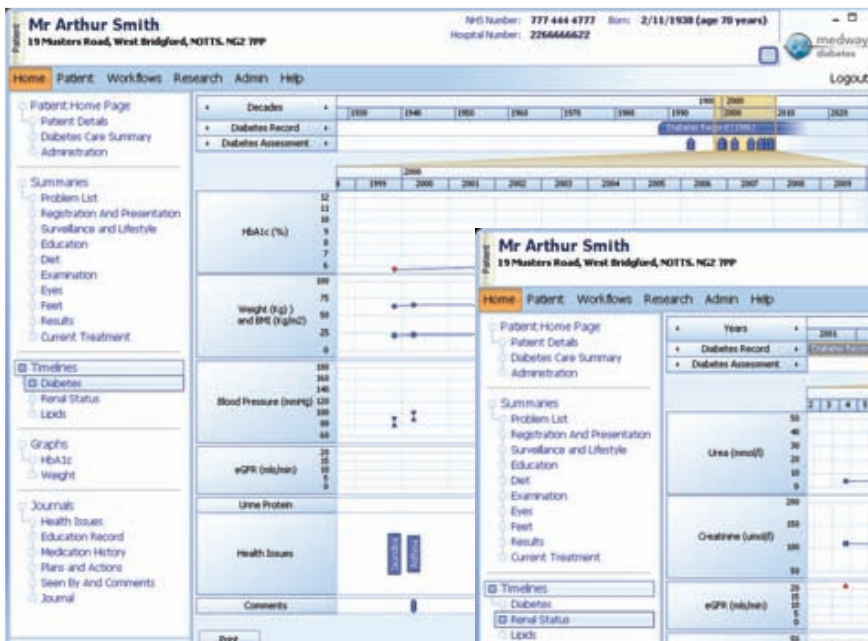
Patient

Mr Arthur Smith
19 Musters Road, West Bridgford, NOTTS. NG2 7PP

NHS Number: 777 444 4777 Born: 2/11/1938 (age 70 years)
Hospital Number: 2266666622

medway diabetes

Home Patient Workflows Research Admin Help Logout

Patient Home Page
Patient Details
Diabetes Care Summary
Administration

Summaries
Problem List
Registration And Presentation
Surveillance and Lifestyle
Education
Diet
Examination
Eyes
Feet
Results
Current Treatment

Timelines
Diabetes
Renal Status
Lipids

Graphs
HbA1c
Weight

Journals
Health Issues
Education Record
Medication History
Plans and Actions
Seen By And Comments
Journal

Decades
Diabetes Record
Diabetes Assessment

1930 1940 1950 1960 1970 1980 1990 1998 2000 2008 2010 2020

Diabetes Record (1998)

2000
1999 2000 2001 2002 2003 2004 2005 2006 2007 2008 2009

HbA1c (%) 12 11 10 9 8 7 6

Weight (Kg) ) and BMI (Kg/m2) 100 75 50 25 0

Blood Pressure (mmHg) 180 160 140 120 100 80 60

eGFR (mls/min) 25 20 15 10 5 0

Urine Protein

Health Issues

Comments

Print

Patient

Mr Arthur Smith
19 Musters Road, West Bridgford, NOTTS. NG2 7PP

Home Patient Workflows Research Admin Help

Patient Home Page
Patient Details
Diabetes Care Summary
Administration

Summaries
Problem List
Registration And Presentation
Surveillance and Lifestyle
Education
Diet
Examination
Eyes
Feet
Results
Current Treatment

Timelines
Diabetes
Renal Status
Lipids

Years
Diabetes Record
Diabetes Assessment

2001

Urea (mmol/l) 50 40 30 20 10 0

Creatinine (umol/l) 200 150 100 50

eGFR (mls/min) 25 20 15 10 5 0